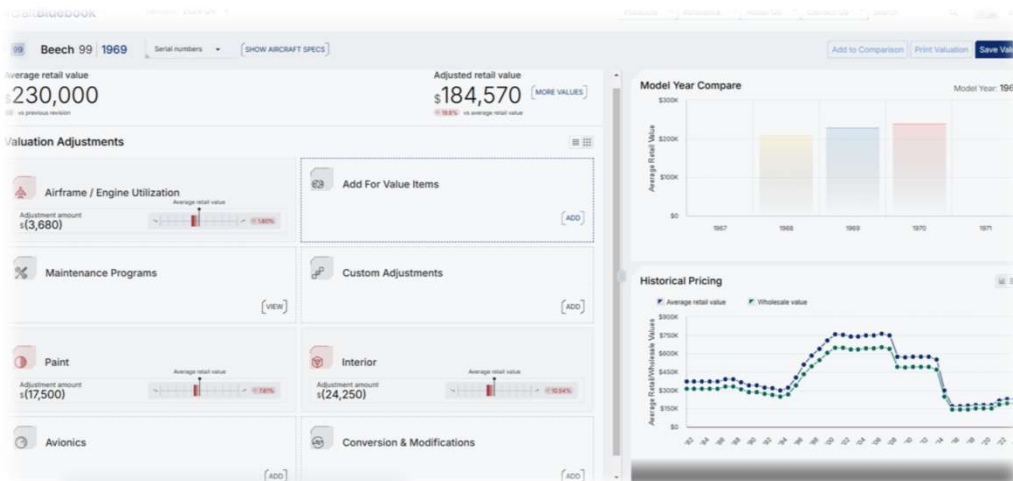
Beech 99 1969

Serial numbers

SHOW AIRCRAFT SPECS

Add to Comparison

Print Valuation

Save Valu

Average retail value

$230,000

vs previous revision

Adjusted retail value

$184,570

MORE VALUES

16.8% vs average retail value

Valuation Adjustments

Airframe / Engine Utilization

Average retail value

Adjustment amount

$(3,680)

1.60%

Add For Value Items

ADD

Maintenance Programs

VIEW

Custom Adjustments

ADD

Paint

Average retail value

Adjustment amount

$(17,500)

7.61%

Interior

Average retail value

Adjustment amount

$(24,250)

10.54%

Avionics

ADD

Conversion & Modifications

ADD

Model Year Compare

Model Year: 196

$300K

$200K

$100K

$0

Average Retail Value

1967

1968

1969

1970

1971

Historical Pricing

Average retail value

Wholesale value

$900K

$750K

$600K

$450K

$300K

$150K

$0

Average Retail/Wholesale Values